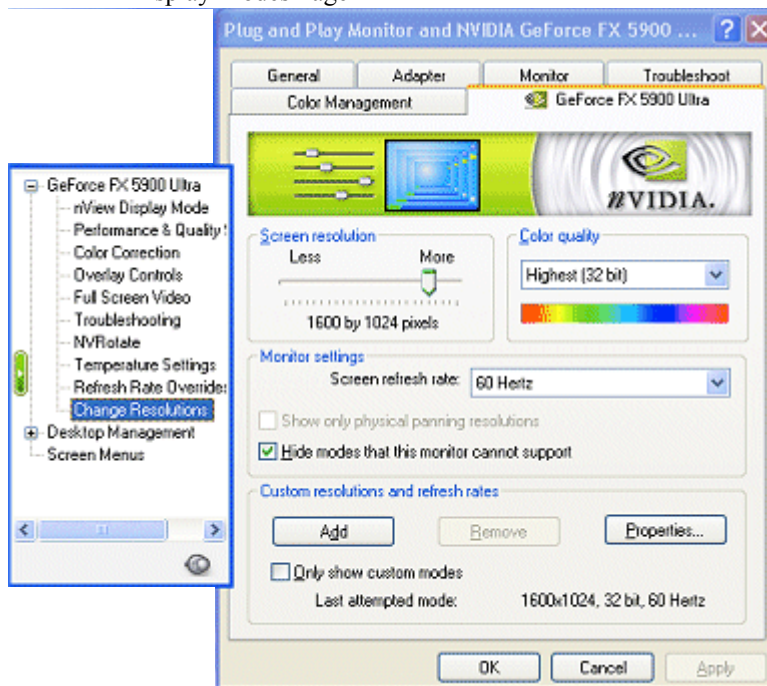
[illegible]splay Modes Page

Plug and Play Monitor and NVIDIA GeForce FX 5900 ...

General | Adapter | Monitor | Troubleshoot
Color Management | GeForce FX 5900 Ultra

nVIDIA.

GeForce FX 5900 Ultra
nView Display Mode
Performance & Quality S
Color Correction
Overlay Controls
Full Screen Video
Troubleshooting
NVRotate
Temperature Settings
Refresh Rate Override
Change Resolutions
Desktop Management
Screen Menus

Screen resolution
Less
More
1600 by 1024 pixels

Color quality
Highest (32 bit)

Monitor settings
Screen refresh rate: 60 Hertz

Show only physical panning resolutions
Hide modes that this monitor cannot support

Custom resolutions and refresh rates
Add
Remove
Properties...
Only show custom modes
Last attempted mode: 1600x1024, 32 bit, 60 Hertz

OK
Cancel
Apply